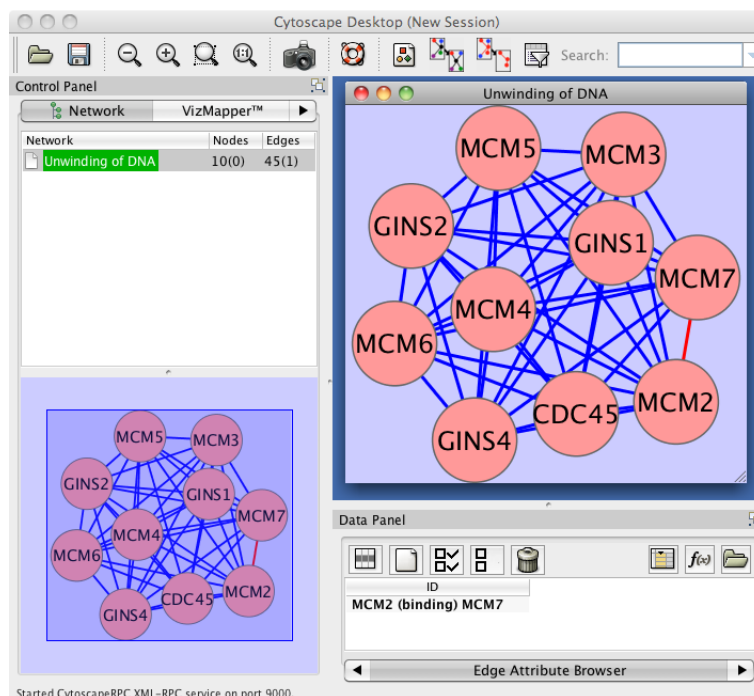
Cytoscape Desktop (New Session)

Search:

Control Panel

Network VizMapper™

| Network | Nodes | Edges |
|---|---|---|
| Unwinding of DNA | 10(0) | 45(1) |

MCM5 MCM3 GINS2 GINS1 MCM7 MCM4 MCM6 CDC45 MCM2 GINS4

Unwinding of DNA

MCM5 MCM3 GINS2 GINS1 MCM7 MCM4 MCM6 CDC45 MCM2 GINS4

Data Panel

ID
MCM2 (binding) MCM7

Edge Attribute Browser

Started CytoscapeRPC XML-RPC service on port 9000